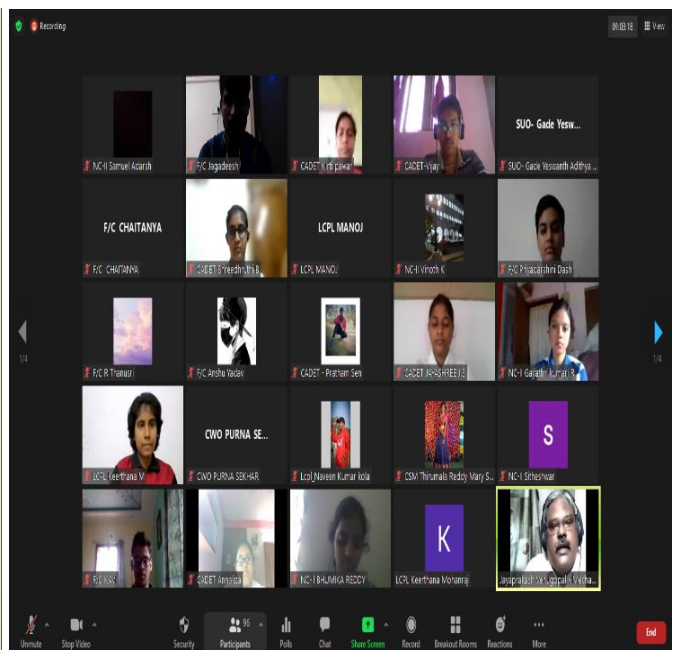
Recording

00:03:18 View

NC-II Samuel Adarsh

F/C Jagadeesh

CADET Kriti pawar

CADET-Vijay

SUO- Gade Yesw...

SUO- Gade Yeswanth Adithya...

F/C CHAITANYA

F/C CHAITANYA

CADET Sreedhruthy B

LCPL MANOJ

LCPL MANOJ

NC-II Vinoth K

F/C Priyadarshini Dash

F/C R Thanusri

F/C Anshu Yadav

CADET - Pratham Sen

CADET JAYASHREE J S

NC-I Gayathri Kumar R

1/4

1/4

LCPL Keerthana V

CWO PURNA SE...

CWO PURNA SEKHAR

Lcpl_Naveen Kumar Kola

CSM Thirumala Reddy Mary S...

S

NC-I Sitheshwar

F/C K KK

CADET Angelza

NC-I BHUMIKA REDDY

K

LCPL Keerthana Mohanraj

Jayaprakash... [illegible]

Unmute

Stop Video

Security

96

Participants

Polls

Chat

Share Screen

Record

Breakout Rooms

Reactions

More

End